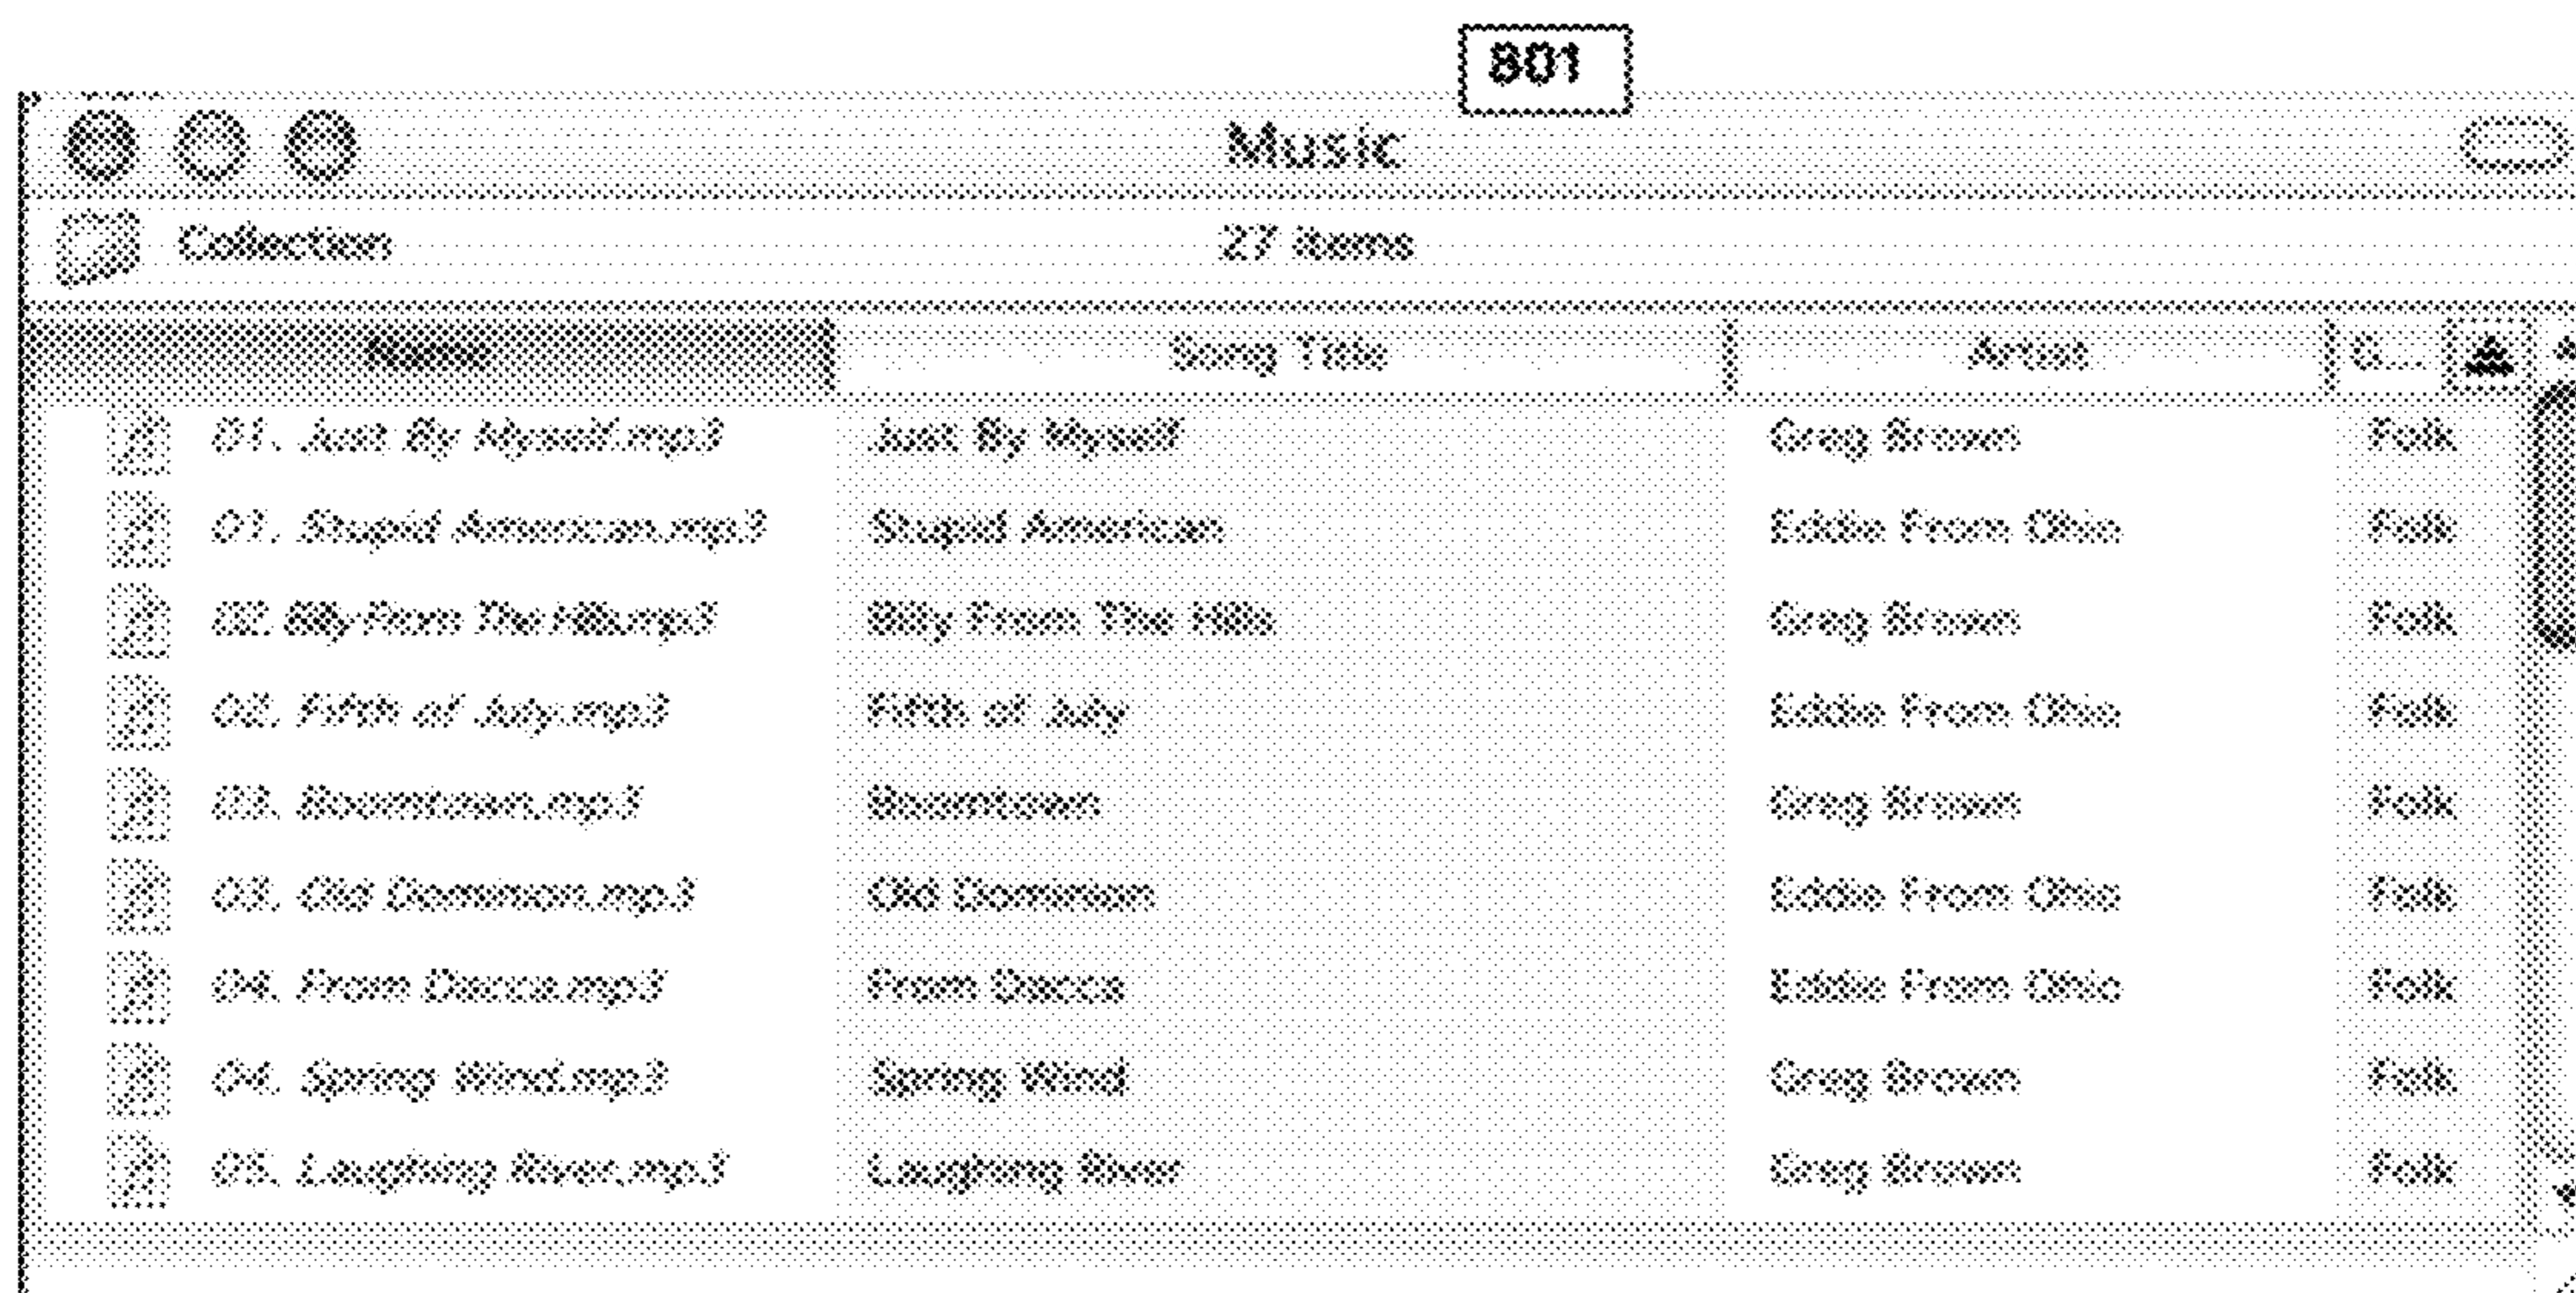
801

Music

Collection 27 items

| Name | Song Title | Artist | G... |
|---|---|---|---|
| 01. Just By Myself.mp3 | Just By Myself | Greg Brown | Folk |
| 01. Stupid American.mp3 | Stupid American | Eddie From Ohio | Folk |
| 02. Billy From The Hills.mp3 | Billy From The Hills | Greg Brown | Folk |
| 02. Fifth of July.mp3 | Fifth of July | Eddie From Ohio | Folk |
| 03. Boomtown.mp3 | Boomtown | Greg Brown | Folk |
| 03. Old Dominion.mp3 | Old Dominion | Eddie From Ohio | Folk |
| 04. From Dacca.mp3 | From Dacca | Eddie From Ohio | Folk |
| 04. Spring Wind.mp3 | Spring Wind | Greg Brown | Folk |
| 05. Laughing River.mp3 | Laughing River | Greg Brown | Folk |